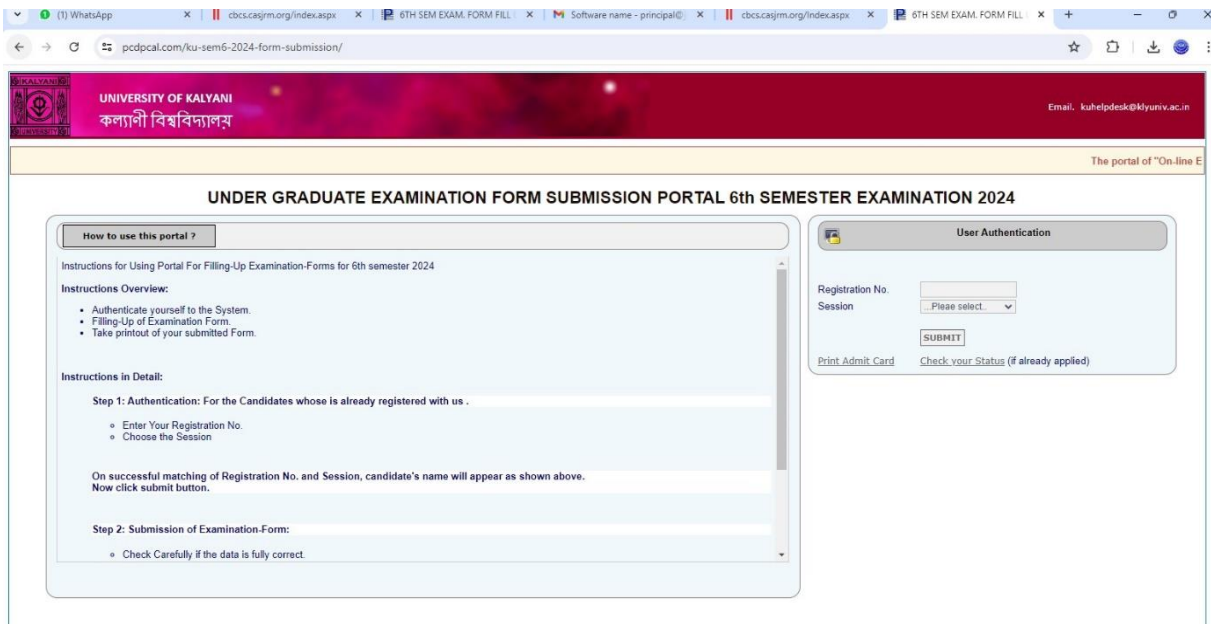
(1) WhatsApp × cbcs.casjrm.org/index.aspx × 6TH SEM EXAM. FORM FILL × Software name - principal@ × cbcs.casjrm.org/index.aspx × 6TH SEM EXAM. FORM FILL ×

pcdpcal.com/ku-sem6-2024-form-submission/

KALYANI UNIVERSITY

UNIVERSITY OF KALYANI
কল্যাণী বিশ্ববিদ্যালয়

Email. kuhelpdesk@klyuniv.ac.in

The portal of "On-line E

UNDER GRADUATE EXAMINATION FORM SUBMISSION PORTAL 6th SEMESTER EXAMINATION 2024

How to use this portal ?

Instructions for Using Portal For Filling-Up Examination-Forms for 6th semester 2024

Instructions Overview:

- Authenticate yourself to the System.
- Filling-Up of Examination Form.
- Take printout of your submitted Form.

Instructions in Detail:

Step 1: Authentication: For the Candidates whose is already registered with us .

- Enter Your Registration No.
- Choose the Session

On successful matching of Registration No. and Session, candidate's name will appear as shown above. Now click submit button.

Step 2: Submission of Examination-Form:

- Check Carefully if the data is fully correct.

User Authentication

Registration No.
Session ..Pleae select..

SUBMIT

Print Admit Card Check your Status (if already applied)